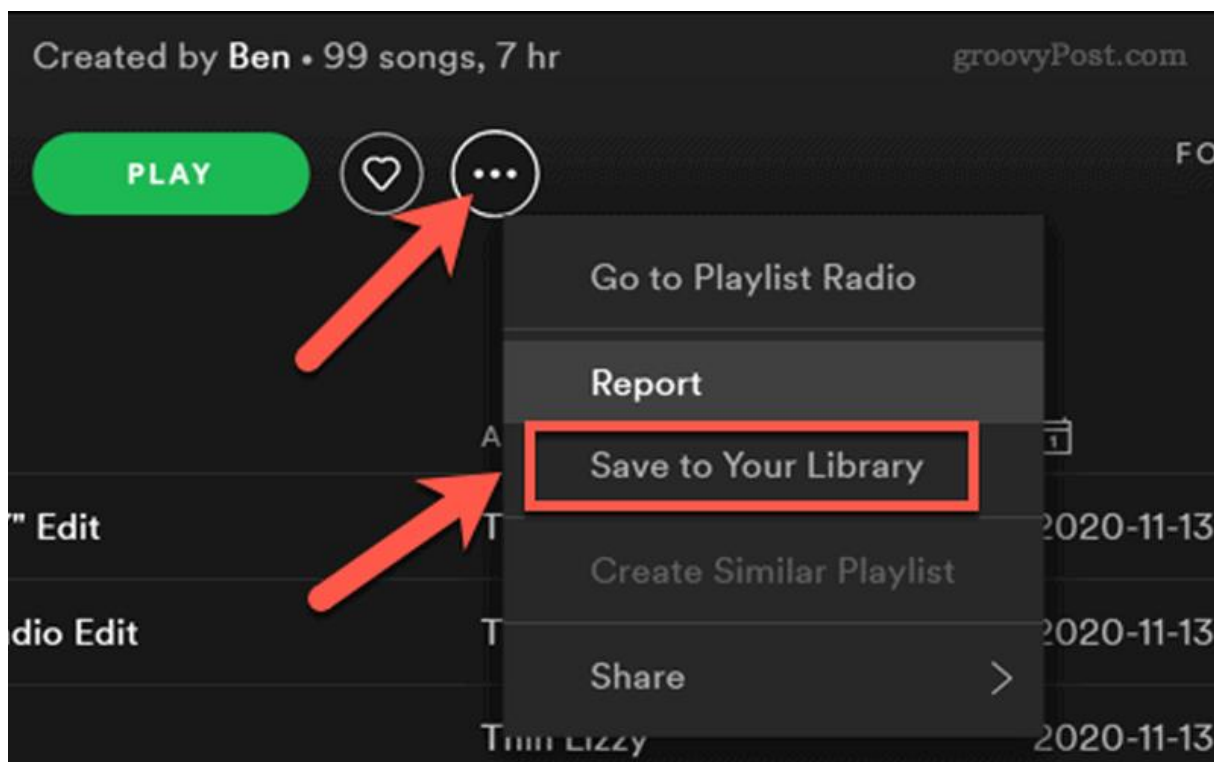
Created by Ben • 99 songs, 7 hr

groovyPost.com

PLAY

FO

Go to Playlist Radio

Report

A

Save to Your Library

" Edit

T

2020-11-13

Create Similar Playlist

dio Edit

T

2020-11-13

Share

Thin Lizzy

2020-11-13